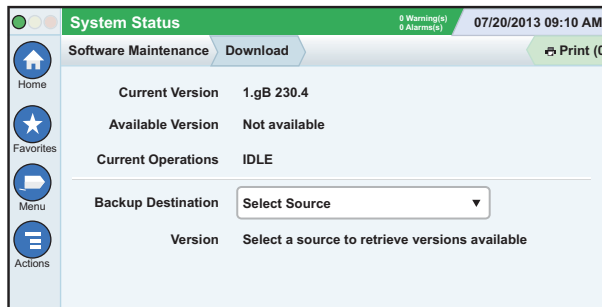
System Status
0 Warning(s)
0 Alarm(s)
07/20/2013 09:10 AM

Home
Favorites
Menu
Actions

Software Maintenance
Download
Print (C

Current Version 1.gB 230.4
Available Version Not available
Current Operations IDLE

Backup Destination Select Source ▼
Version Select a source to retrieve versions available